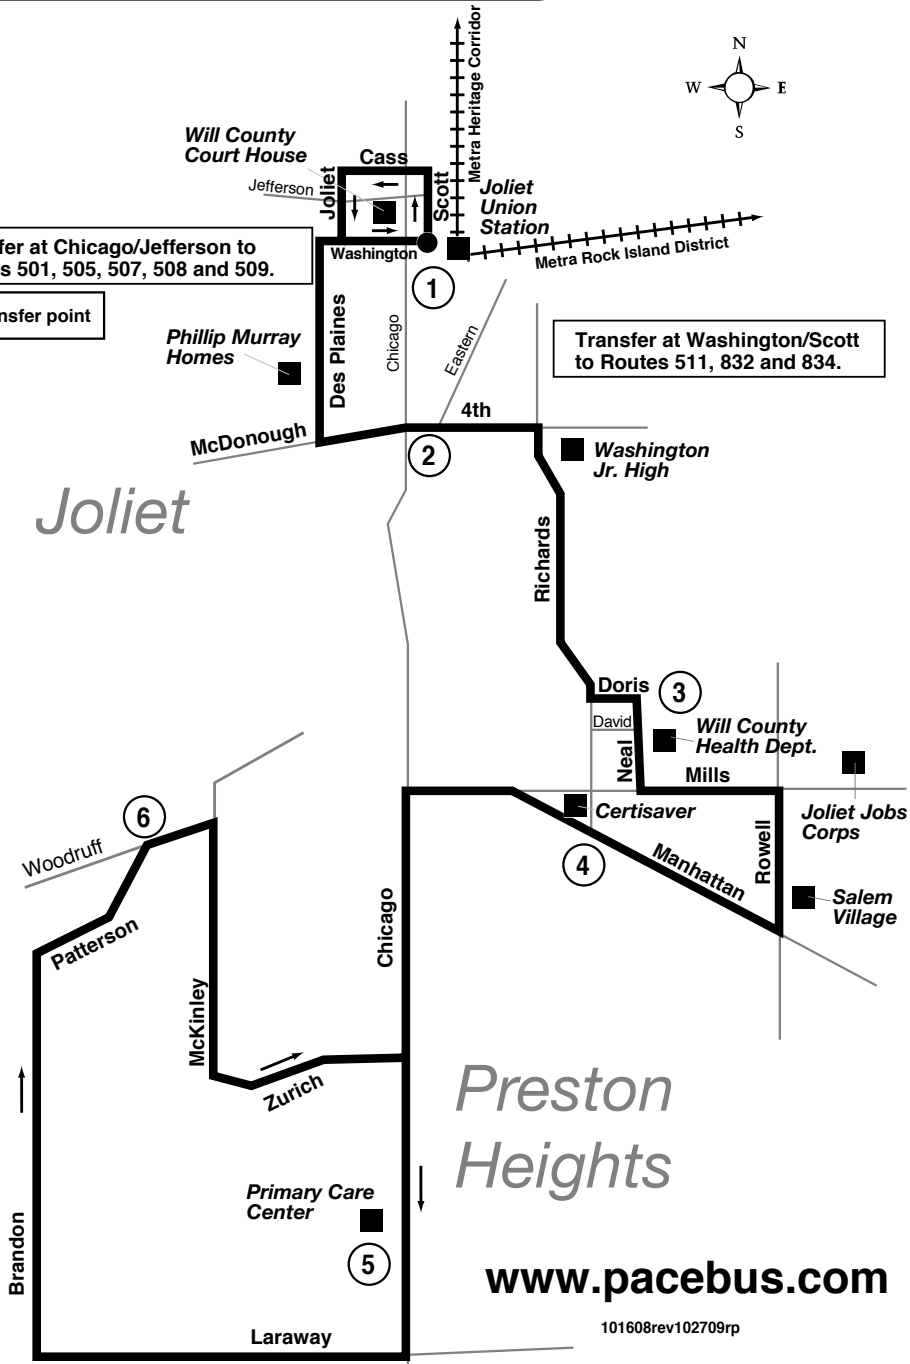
Metra Heritage Corridor

N
W
E
S

Will County Court House

Cass

Jefferson

Joliet

Scott

Joliet Union Station

fer at Chicago/Jefferson to
s 501, 505, 507, 508 and 509.

Washington

Metra Rock Island District

1

nsfer point

Phillip Murray Homes

Des Plaines

Chicago

Eastern

Transfer at Washington/Scott to Routes 511, 832 and 834.

4th

McDonough

2

Washington Jr. High

Joliet

Richards

Doris

3

David

Will County Health Dept.

Neal

Mills

Joliet Jobs Corps

Certisaver

6

Woodruff

4

Manhattan

Rowell

Salem Village

Patterson

Chicago

McKinley

Zurich

Preston Heights

Primary Care Center

5

Brandon

Laraway

www.pacebus.com

101608rev102709rp